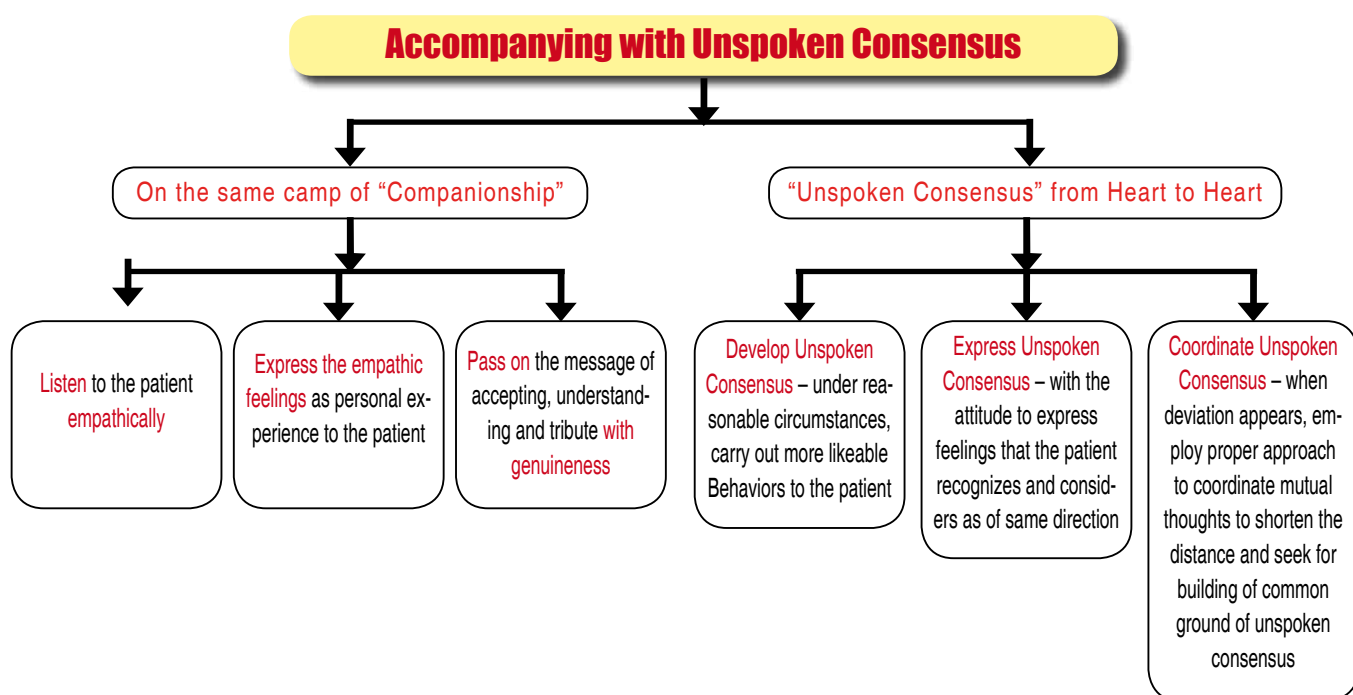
Accompanying with Unspoken Consensus

On the same camp of "Companionship"

"Unspoken Consensus" from Heart to Heart

Listen to the patient empathically

Express the empathic feelings as personal experience to the patient

Pass on the message of accepting, understanding and tribute with genuineness

Develop Unspoken Consensus – under reasonable circumstances, carry out more likeable Behaviors to the patient

Express Unspoken Consensus – with the attitude to express feelings that the patient recognizes and considers as of same direction

Coordinate Unspoken Consensus – when deviation appears, employ proper approach to coordinate mutual thoughts to shorten the distance and seek for building of common ground of unspoken consensus